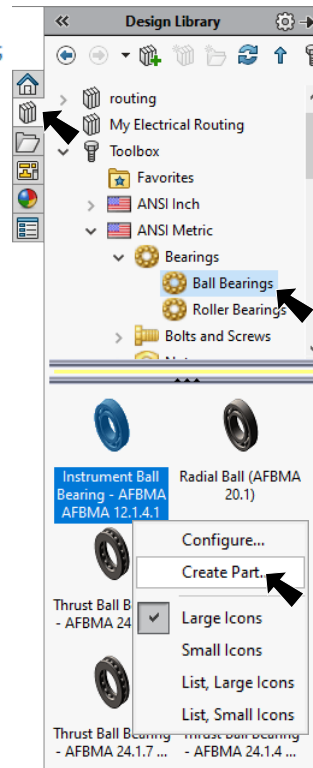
«
Design Library

routing
My Electrical Routing
Toolbox
Favorites
ANSI Inch
ANSI Metric
Bearings
Ball Bearings
Roller Bearings
Bolts and Screws

Instrument Ball Bearing - AFBMA AFBMA 12.1.4.1
Radial Ball (AFBMA 20.1)
Thrust Ball B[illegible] - AFBMA 24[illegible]
Thrust Ball Bearing - AFBMA 24.1.7 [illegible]
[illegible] - AFBMA 24.1.4 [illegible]

Configure...
Create Part...
Large Icons
Small Icons
List, Large Icons
List, Small Icons